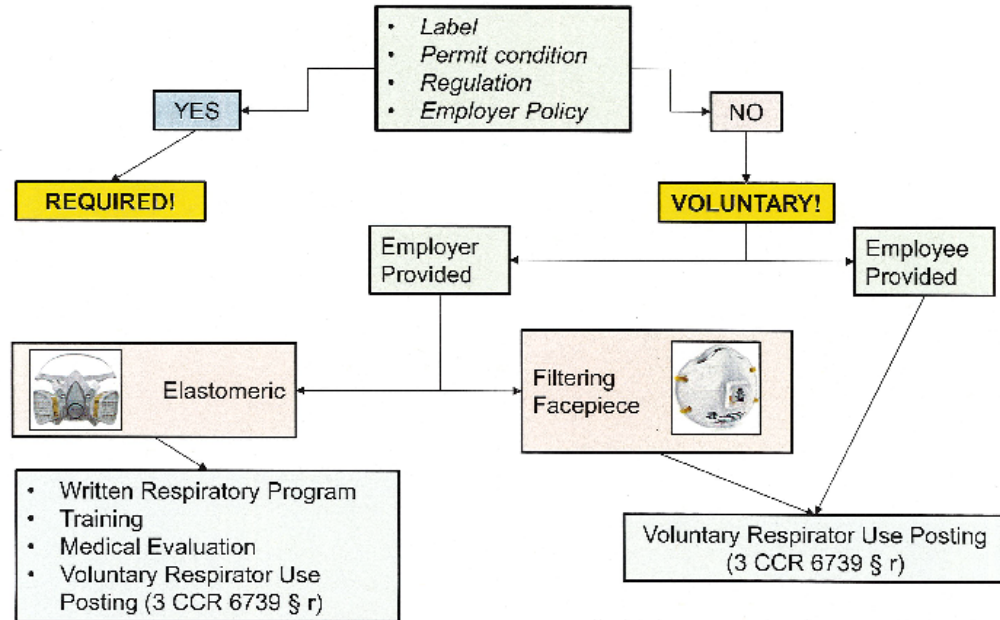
- *Label*
- *Permit condition*
- *Regulation*
- *Employer Policy*

YES

NO

REQUIRED!

VOLUNTARY!

Employer Provided

Employee Provided

Elastomeric

Filtering Facepiece

- Written Respiratory Program
- Training
- Medical Evaluation
- Voluntary Respirator Use Posting (3 CCR 6739 § r)

Voluntary Respirator Use Posting (3 CCR 6739 § r)